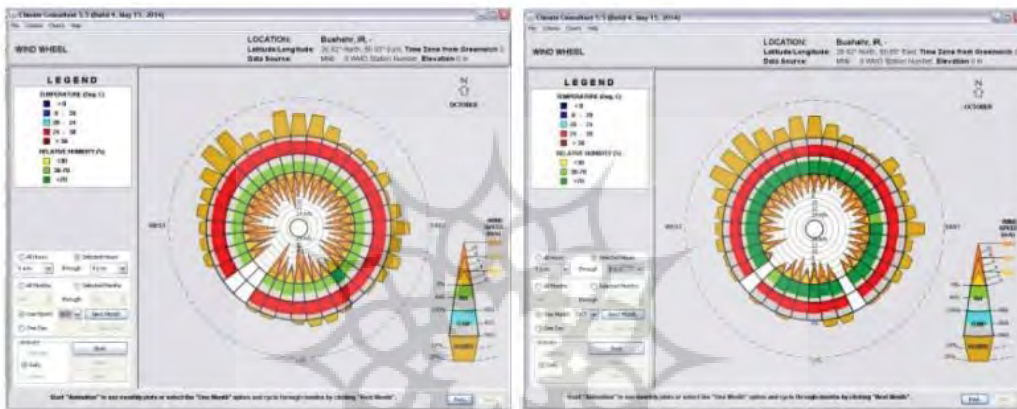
Climate Consultant 5.5 (Build 4, May 15, 2014)

File Criteria Charts Help

WIND WHEEL

LOCATION: Bushehr, IR, -
Latitude/Longitude: 28.92° North, 50.83° East, Time Zone from Greenwich 3
Data Source: MN6 0 WMO Station Number, Elevation 0 m

LEGEND

TEMPERATURE (Deg. C)
< 0
0 - 20
20 - 24
24 - 38
> 38

RELATIVE HUMIDITY (%)
< 30
30-70
> 70

N

OCTOBER

WEST

EAST

WIND SPEED (M/S)

All Hours
Selected Hours
1 a.m. through 0 a.m.

All Months
Selected Months
through

One Month
Next Month

One Day

Start

Daily

Start "Animation" to see monthly plots or select the "One Month" option and cycle through months by clicking "Next Month".

Climate Consultant 5.5 (Build 4, May 15, 2014)

File Criteria Charts Help

WIND WHEEL

LOCATION: Bushehr, IR, -
Latitude/Longitude: 28.92° North, 50.83° East, Time Zone from Greenwich 3
Data Source: MN6 0 WMO Station Number, Elevation 0 m

LEGEND

TEMPERATURE (Deg. C)
< 0
0 - 20
20 - 24
24 - 38
> 38

RELATIVE HUMIDITY (%)
< 30
30-70
> 70

N

OCTOBER

WEST

EAST

WIND SPEED (M/S)

All Hours
Selected Hours
1 a.m. through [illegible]

All Months
Selected Months

One Month
Next Month

One Day

Start

Daily

Start "Animation" to see monthly plots or select the "One Month" option and cycle through months by clicking "Next Month".